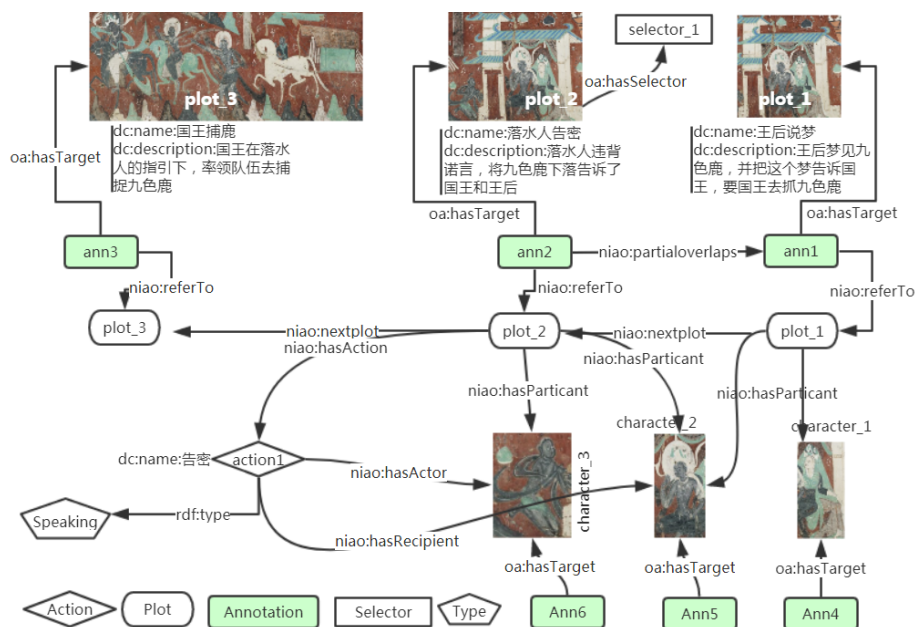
plot_3

dc:name:国王捕鹿
dc:description:国王在落水人的指引下，率领队伍去捕捉九色鹿

oa:hasTarget

ann3

niao:referTo

plot_3

plot_2

selector_1

oa:hasSelector

dc:name:落水人告密
dc:description:落水人违背诺言，将九色鹿下落告诉了国王和王后

oa:hasTarget

ann2

niao:partialoverlaps

niao:referTo

plot_2

niao:nextplot
niao:hasAction

niao:hasParticant

plot_1

dc:name:王后说梦
dc:description:王后梦见九色鹿，并把这个梦告诉国王，要国王去抓九色鹿

oa:hasTarget

ann1

niao:referTo

plot_1

niao:nextplot
niao:hasParticant

niao:hasParticant

dc:name:告密

action1

niao:hasActor

Speaking

rdf:type

niao:hasRecipient

character_3

character_2

character_1

oa:hasTarget

oa:hasTarget

oa:hasTarget

Action

Plot

Annotation

Selector

Type

Ann6

Ann5

Ann4